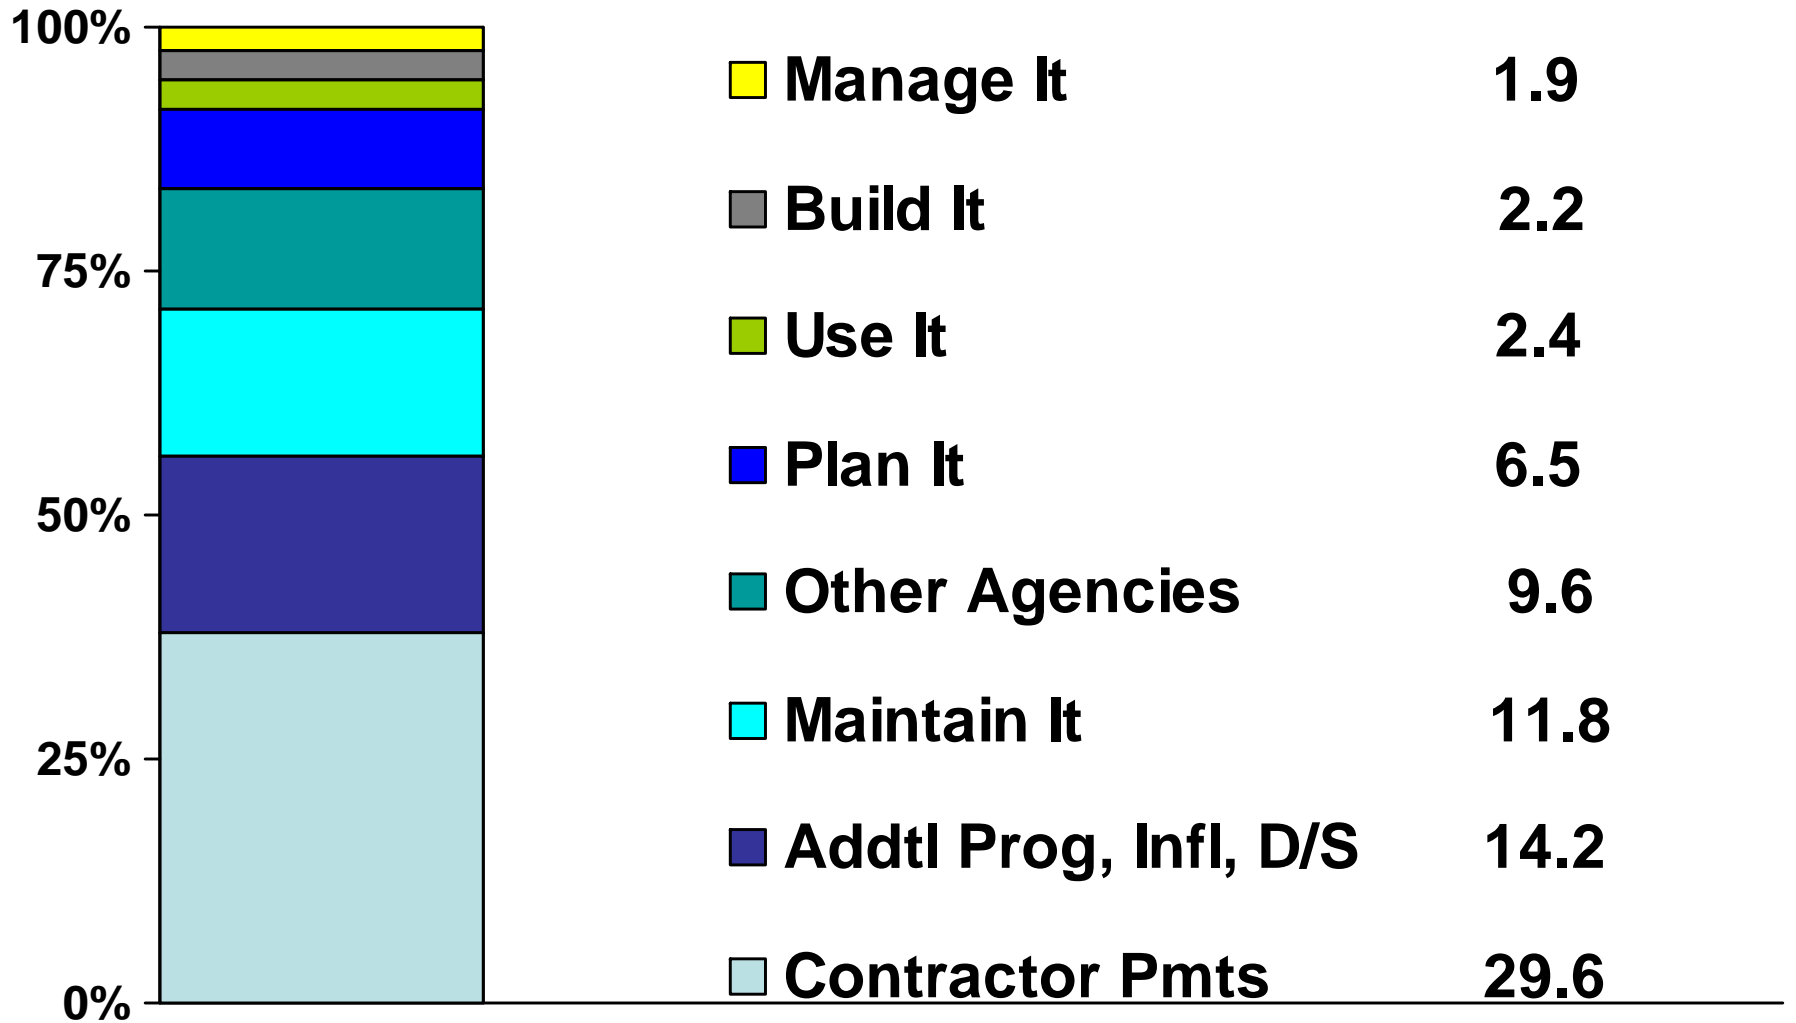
100%
75%
50%
25%
0%

| | |
|---|---|
| Manage It | 1.9 |
| Build It | 2.2 |
| Use It | 2.4 |
| Plan It | 6.5 |
| Other Agencies | 9.6 |
| Maintain It | 11.8 |
| Addtl Prog, Infl, D/S | 14.2 |
| Contractor Pmts | 29.6 |